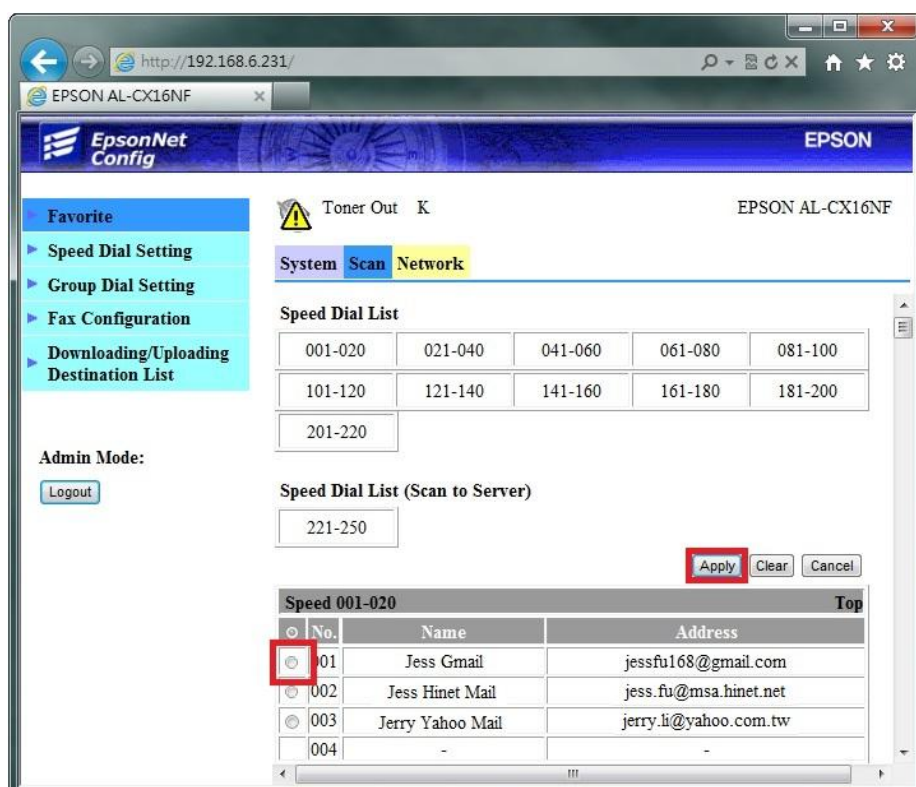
http://192.168.6.231/

EPSON AL-CX16NF

EpsonNet Config

EPSON

Favorite
Speed Dial Setting
Group Dial Setting
Fax Configuration
Downloading/Uploading Destination List

Admin Mode:
Logout

Toner Out K

EPSON AL-CX16NF

System Scan Network

Speed Dial List

| 001-020 | 021-040 | 041-060 | 061-080 | 081-100 |
|---|---|---|---|---|
| 101-120 | 121-140 | 141-160 | 161-180 | 181-200 |
| 201-220 | | | | |

Speed Dial List (Scan to Server)

221-250

Apply Clear Cancel

Speed 001-020 Top

| | No. | Name | Address |
|---|---|---|---|
| | 001 | Jess Gmail | jessfu168@gmail.com |
| | 002 | Jess Hinet Mail | jess.fu@msa.hinet.net |
| | 003 | Jerry Yahoo Mail | jerry.li@yahoo.com.tw |
| | 004 | - | - |